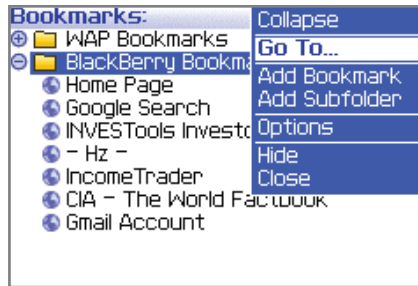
Bookmarks:
WAP Bookmarks
BlackBerry Bookma
Home Page
Google Search
INVESTools Investo
- Hz -
IncomeTrader
CIA - The World Factbook
Gmail Account

Collapse
Go To...
Add Bookmark
Add Subfolder
Options
Hide
Close